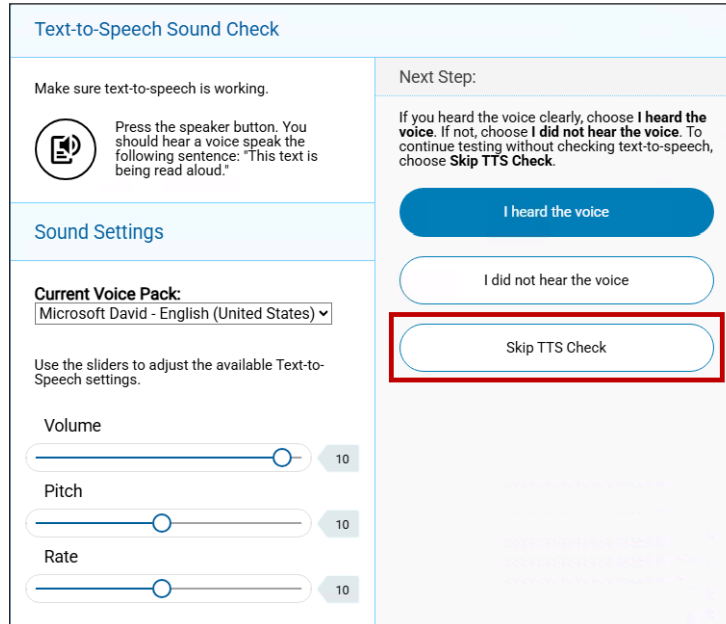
Text-to-Speech Sound Check

Make sure text-to-speech is working.

Press the speaker button. You should hear a voice speak the following sentence: "This text is being read aloud."

Sound Settings

Current Voice Pack:
Microsoft David - English (United States)

Use the sliders to adjust the available Text-to-Speech settings.

Volume
10
Pitch
10
Rate
10

Next Step:

If you heard the voice clearly, choose **I heard the voice**. If not, choose **I did not hear the voice**. To continue testing without checking text-to-speech, choose **Skip TTS Check**.

I heard the voice

I did not hear the voice

Skip TTS Check